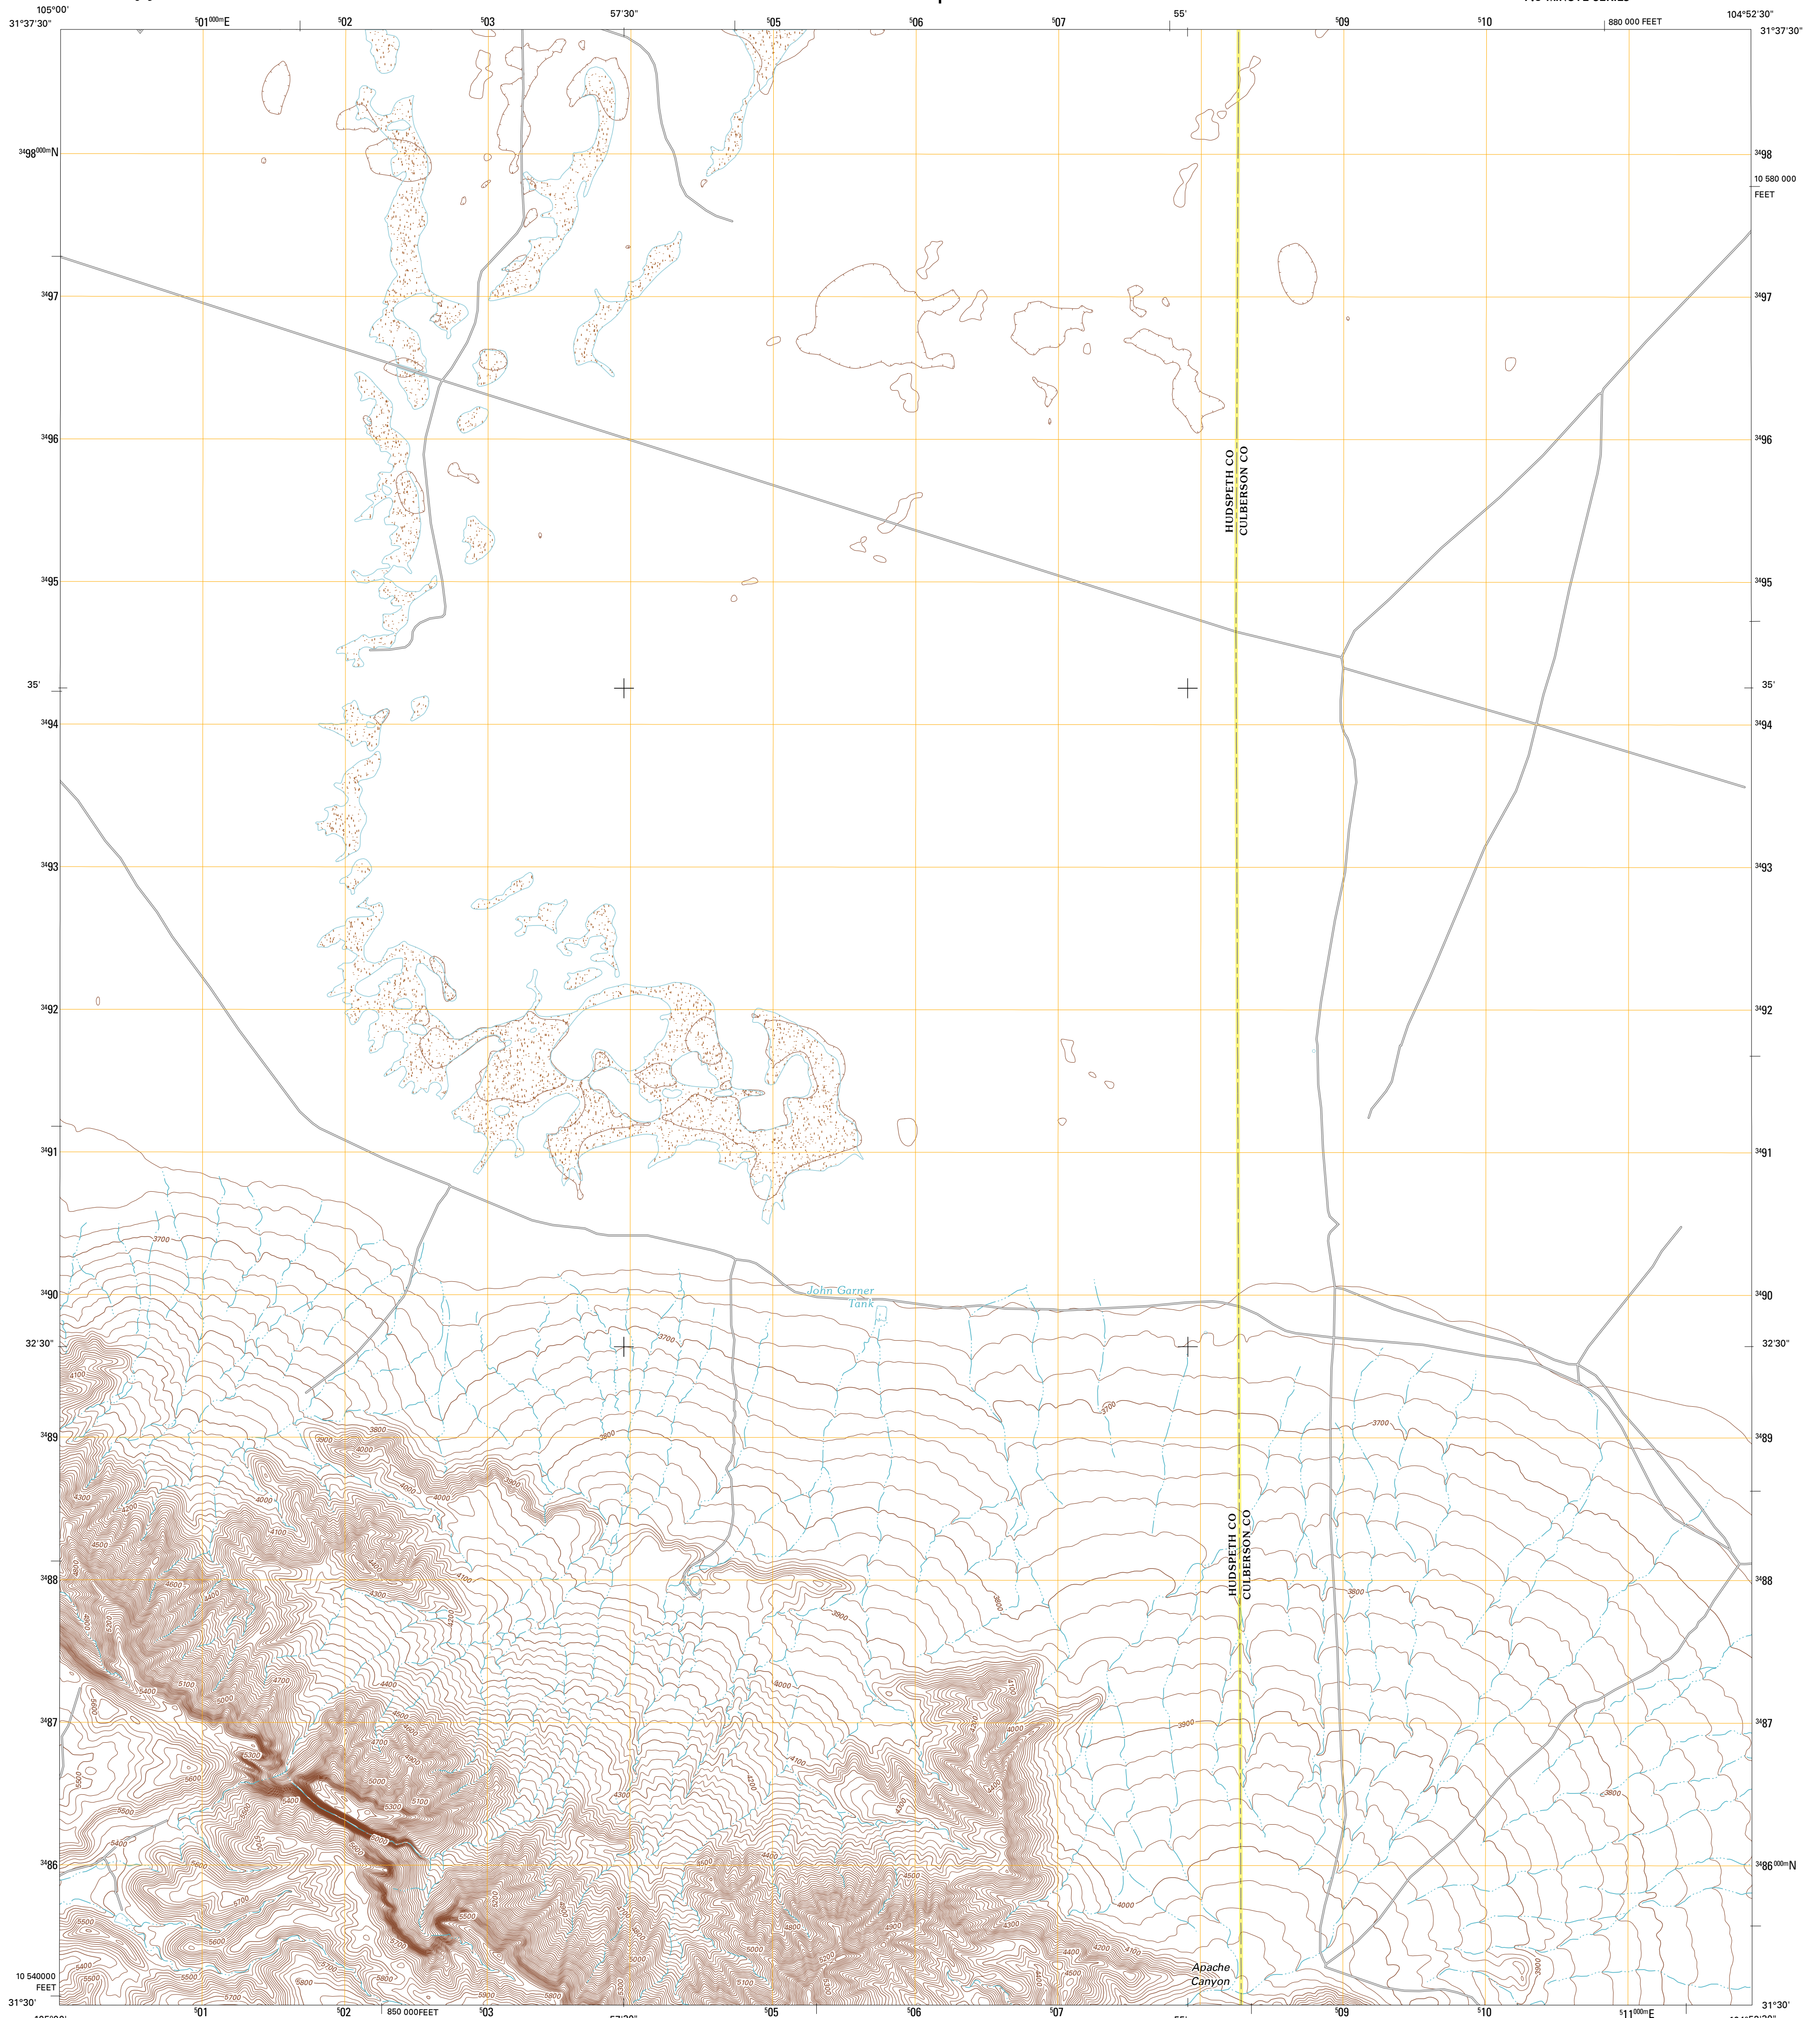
105°00'
31°37'30"
$^{5}01^{000m}$E
$^{5}02$
$^{5}03$
57'30"
$^{5}05$
$^{5}06$
$^{5}07$
55'
$^{5}09$
$^{5}10$
880 000 FEET
104°52'30"
31°37'30"

$^{34}98^{000m}$N
$^{34}98$
10 580 000 FEET
$^{34}97$
$^{34}97$
$^{34}96$
$^{34}96$
HUDSPETH CO
CULBERSON CO
$^{34}95$
$^{34}95$
35'
35'
$^{34}94$
$^{34}94$
$^{34}93$
$^{34}93$
$^{34}92$
$^{34}92$
$^{34}91$
$^{34}91$
3700
$^{34}90$
John Garner Tank
$^{34}90$
32'30"
32'30"
3700
4100
$^{34}89$
3900
3800
4000
3800
3700
3700
$^{34}89$
4300
4200
4000
4000
4000
4500
4100
4100
$^{34}88$
4600
4400
4300
4200
3900
3900
HUDSPETH CO
CULBERSON CO
3800
$^{34}88$
4700
5400
5100
5000
4400
4000
4100
4300
4000
3900
$^{34}87$
5500
5300
4800
4600
4700
4900
4100
4200
$^{34}87$
5600
5400
5000
5300
5100
4300
4300
5500
5500
5400
5000
3800
$^{34}86$
5600
5700
5200
4500
4400
4500
$^{34}86^{000m}$N
5500
5600
5700
5500
4800
4900
4300
4000
5400
5000
5200
4400
4200
4100
10 540000 FEET
5500
5500
5800
5900
5300
5800
5100
4500
Apache Canyon
3900
31°30'
$^{5}01$
$^{5}02$
850 000FEET
$^{5}03$
$^{5}05$
$^{5}06$
$^{5}07$
$^{5}09$
$^{5}10$
$^{5}11^{000m}$E
31°30'